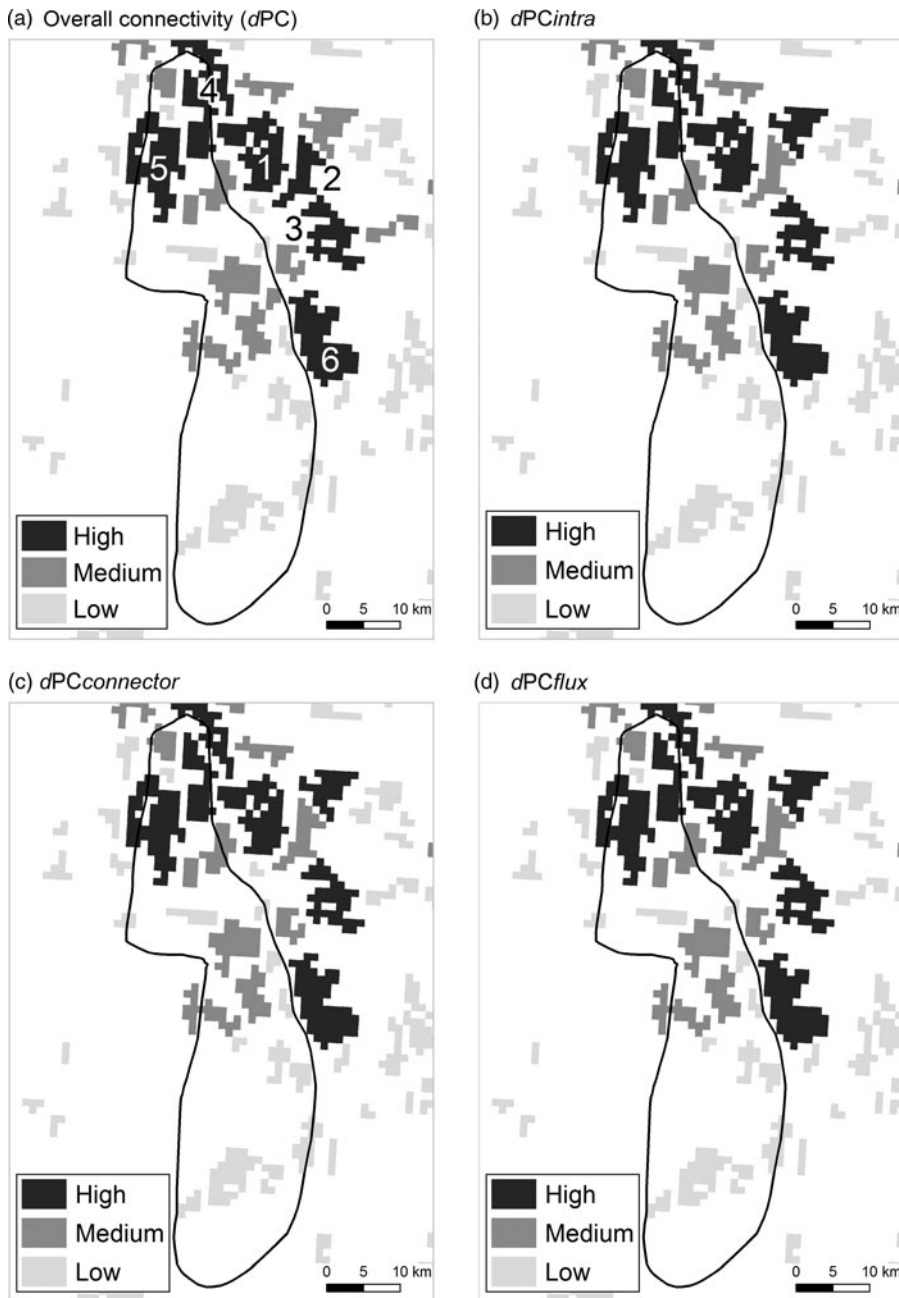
(a) Overall connectivity (dPC)

4
5
1
2
3
6

High
Medium
Low

0 5 10 km

(b) dPCintra

High
Medium
Low

0 5 10 km

(c) dPCconnector

High
Medium
Low

0 5 10 km

(d) dPCflux

High
Medium
Low

0 5 10 km